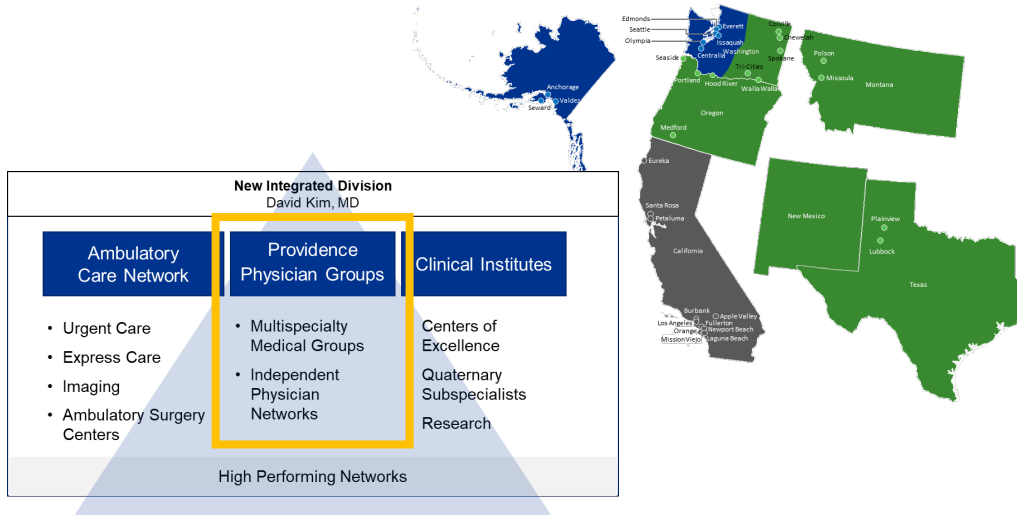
Edmonds
Seattle
Olympia
Everett
Issaquah
Centralia
Washington
Colville
Chewelah
Spokane
Seaside
Portland
Hood River
Tri-Cities
Walla Walla
Polson
Missoula
Montana
Anchorage
Seward
Valdez
Medford
Oregon
Eureka
Santa Rosa
Petaluma
California
New Mexico
Plainview
Lubbock
Texas
Burbank
Apple Valley
Los Angeles
Fullerton
Orange
Newport Beach
Mission Viejo
Laguna Beach

New Integrated Division
David Kim, MD

Ambulatory Care Network

Providence Physician Groups

Clinical Institutes

• Urgent Care
• Express Care
• Imaging
• Ambulatory Surgery Centers

• Multispecialty Medical Groups
• Independent Physician Networks

Centers of Excellence
Quaternary Subspecialists
Research

High Performing Networks